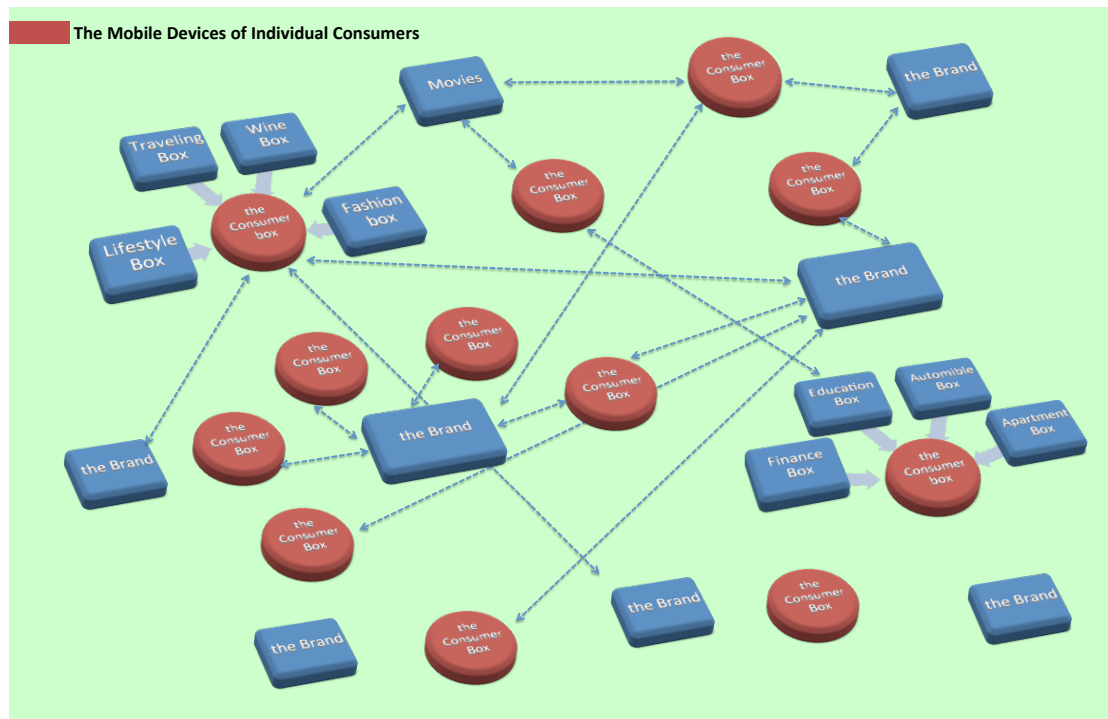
The Mobile Devices of Individual Consumers

Movies

the Consumer Box

the Brand

Traveling Box

Wine Box

the Consumer Box

the Consumer box

Fashion box

the Consumer Box

Lifestyle Box

the Brand

the Consumer Box

the Consumer Box

the Consumer Box

Education Box

Automible Box

the Consumer Box

the Brand

Apartment Box

the Brand

Finance Box

the Consumer box

the Consumer Box

the Brand

the Consumer Box

the Brand

the Brand

the Consumer Box

the Brand